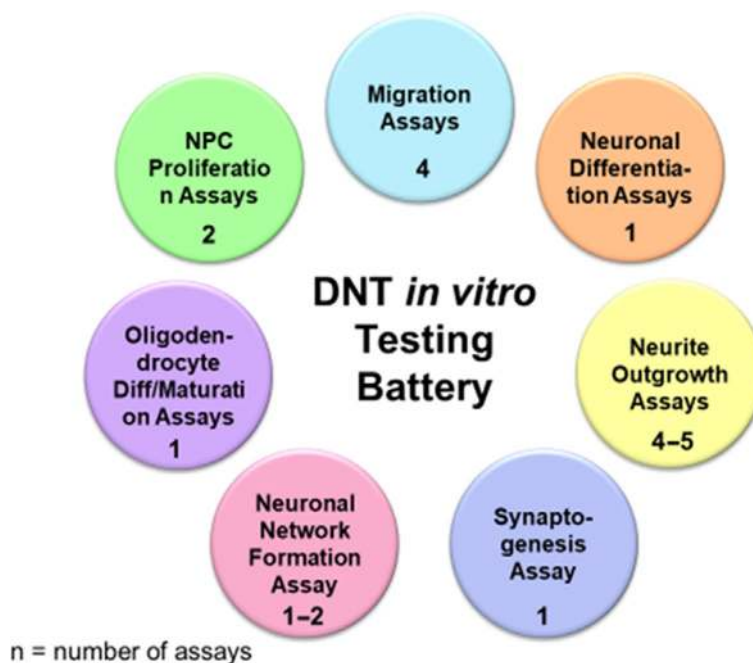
Migration Assays
4

Neuronal Differentiation Assays
1

Neurite Outgrowth Assays
4–5

Synaptogenesis Assay
1

Neuronal Network Formation Assay
1–2

Oligodendrocyte Diff/Maturation Assays
1

NPC Proliferation Assays
2

DNT *in vitro* Testing Battery

n = number of assays